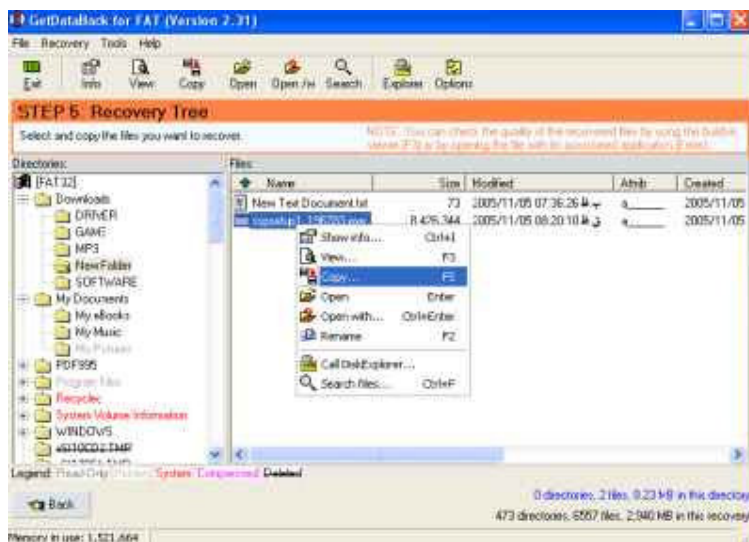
GetDataBack for FAT (Version 2.31)

File Recovery Tools Help

Exit Info View Copy Open Open /w Search Explorer Options

STEP 5 Recovery Tree

Select and copy the files you want to recover.

NOTE: You can check the quality of the recovered files by using the builtin viewer (F3) or by opening the file with its associated application (Enter).

Directories:

[FAT32]
Downloads
DRIVER
GAME
MP3
New Folder
SOFTWARE
My Documents
My eBooks
My Music
My Pictures
PDF995
Program Files
Recycled
System Volume Information
WINDOWS
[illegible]

Files:

| Name | Size | Modified | Attrib | Created |
|---|---|---|---|---|
| New Text Document.txt | 73 | 2005/11/05 07:36:26 | a_____ | 2005/11/05 |
| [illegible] | 8,475,344 | 2005/11/05 08:20:10 | a_____ | 2005/11/05 |

Show info... Ctrl+I
View... F3
Copy... F5
Open Enter
Open with... Ctrl+Enter
Rename F2
Call DiskExplorer...
Search files... Ctrl+F

Legend: Read-Only Hidden System Compressed Deleted

Back

0 directories, 2 files, 8.23 MB in this directory

473 directories, 6557 files, 2,940 MB in this recovery

Memory in use: 1,521,664